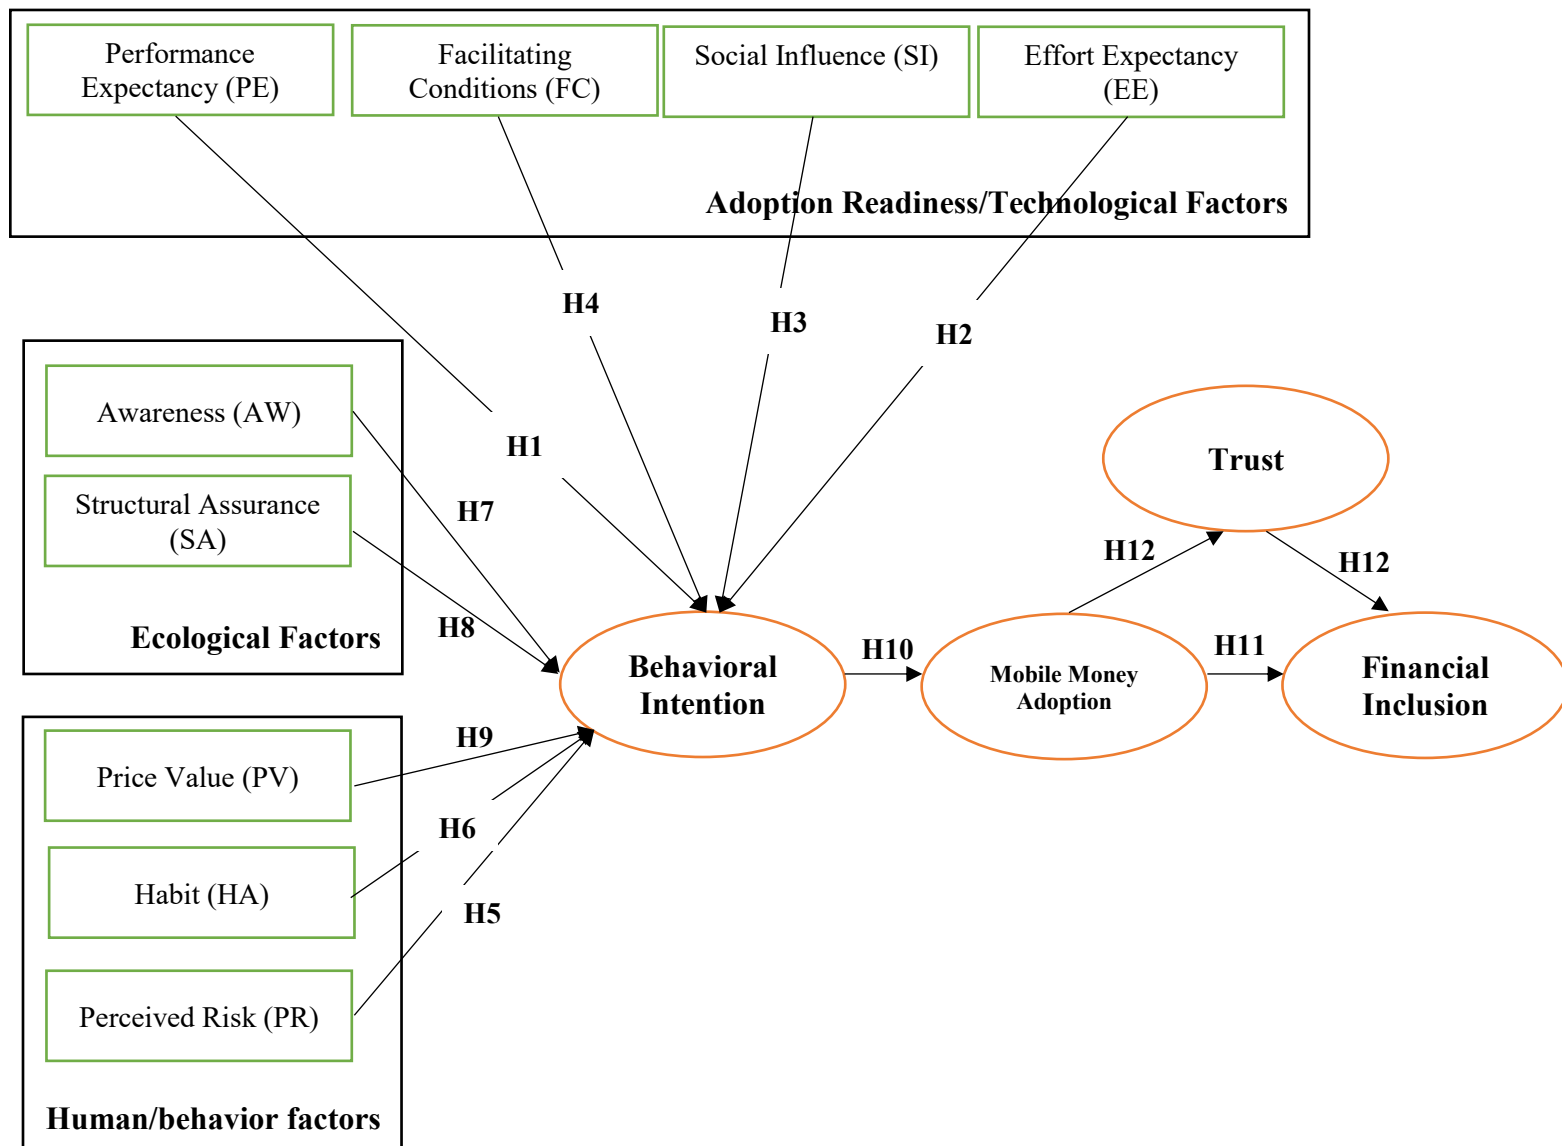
Performance Expectancy (PE)

Facilitating Conditions (FC)

Social Influence (SI)

Effort Expectancy (EE)

Adoption Readiness/Technological Factors

H4

H3

H2

H1

Awareness (AW)

Structural Assurance (SA)

Ecological Factors

H7

H8

Trust

H12

H12

Behavioral Intention

H10

Mobile Money Adoption

H11

Financial Inclusion

H9

Price Value (PV)

H6

Habit (HA)

H5

Perceived Risk (PR)

Human/behavior factors